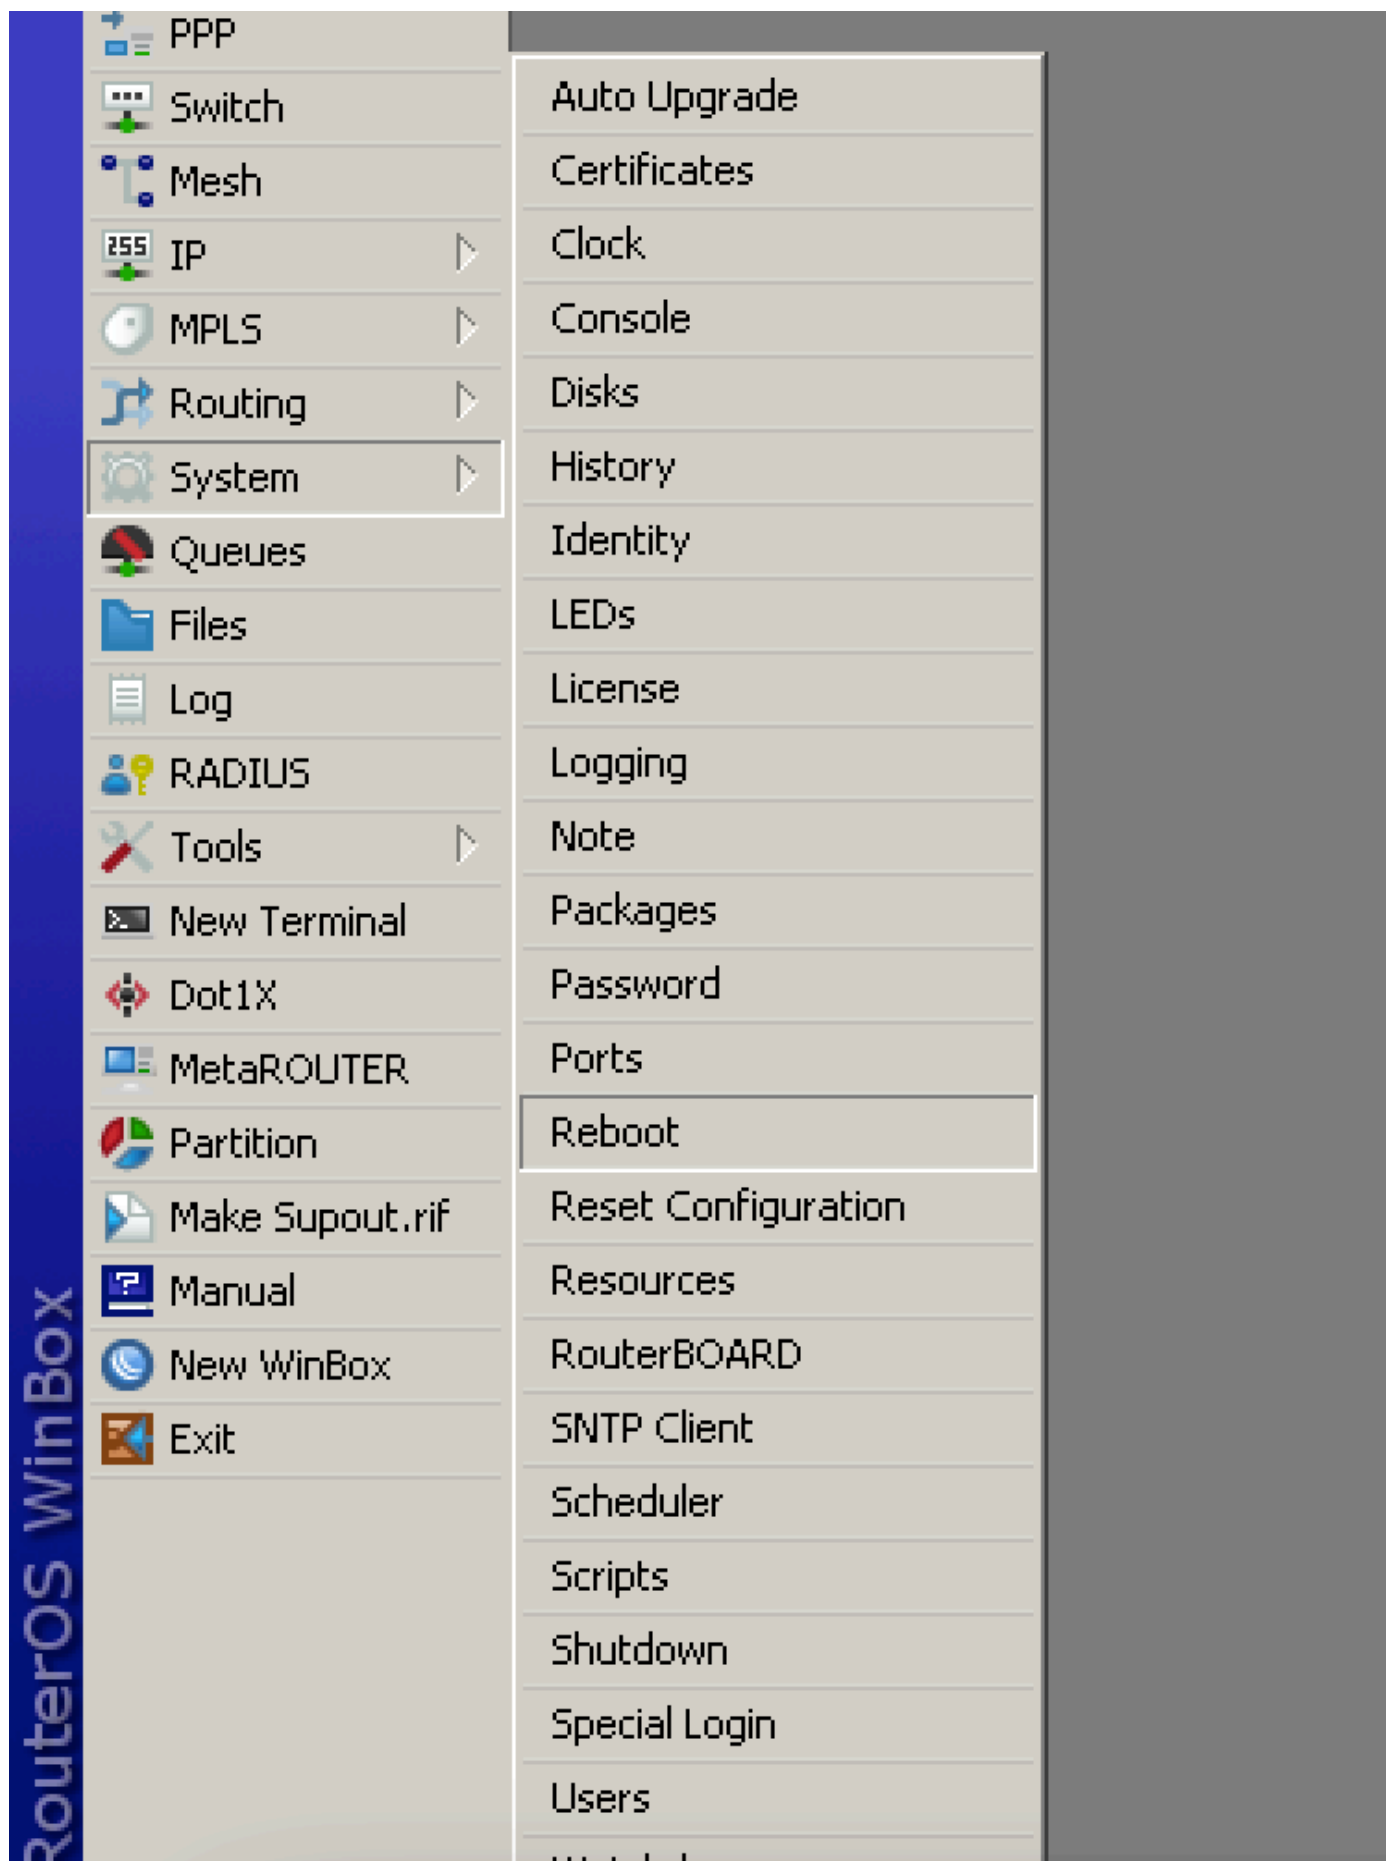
RouterOS WinBox

PPP
Switch
Mesh
255 IP
MPLS
Routing
System
Queues
Files
Log
RADIUS
Tools
New Terminal
Dot1X
MetaROUTER
Partition
Make Supout.rif
Manual
New WinBox
Exit

Auto Upgrade
Certificates
Clock
Console
Disks
History
Identity
LEDs
License
Logging
Note
Packages
Password
Ports
Reboot
Reset Configuration
Resources
RouterBOARD
SNTP Client
Scheduler
Scripts
Shutdown
Special Login
Users
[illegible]